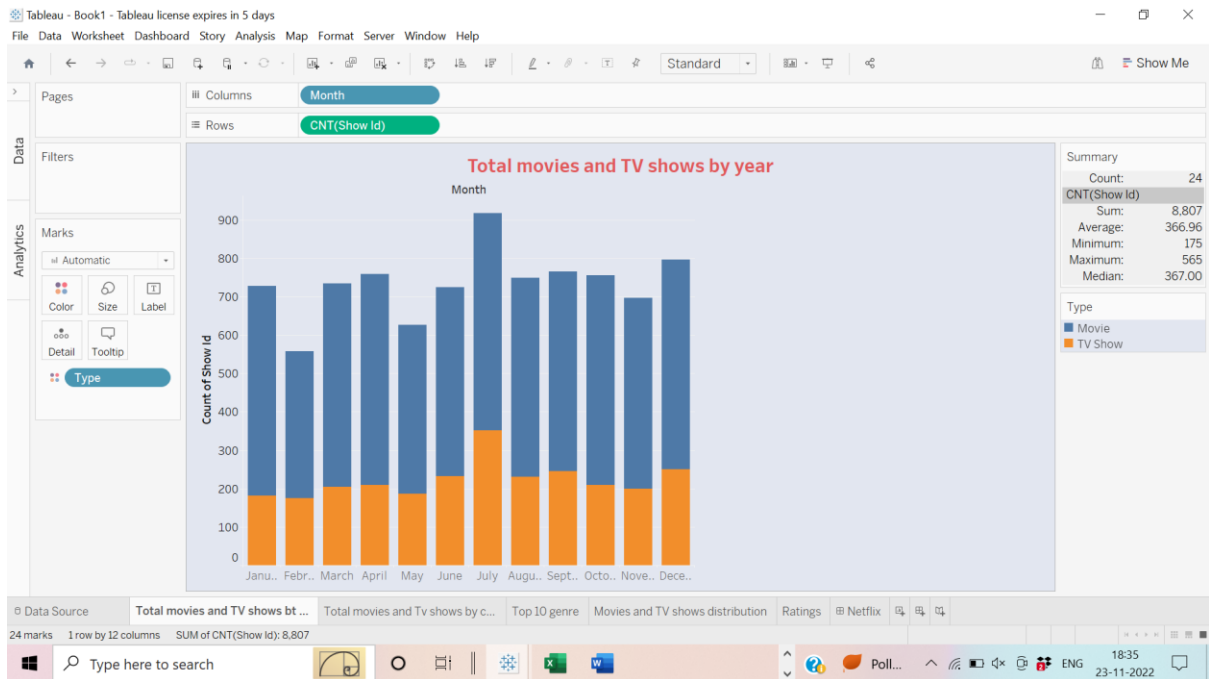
Tableau - Book1 - Tableau license expires in 5 days

File Data Worksheet Dashboard Story Analysis Map Format Server Window Help

Standard

Show Me

Pages

Columns Month

Rows CNT(Show Id)

Data

Analytics

Filters

Marks

Automatic

Color Size Label

Detail Tooltip

Type

Total movies and TV shows by year

Month

Count of Show Id

900
800
700
600
500
400
300
200
100
0

Janu.. Febr.. March April May June July Augu.. Sept.. Octo.. Nove.. Dece..

Summary

| | |
|---|---|
| Count: | 24 |
| CNT(Show Id) | |
| Sum: | 8,807 |
| Average: | 366.96 |
| Minimum: | 175 |
| Maximum: | 565 |
| Median: | 367.00 |

Type

Movie

TV Show

Data Source Total movies and TV shows bt ... Total movies and Tv shows by c... Top 10 genre Movies and TV shows distribution Ratings Netflix

24 marks 1 row by 12 columns SUM of CNT(Show Id): 8,807

Type here to search

Poll...

ENG

18:35
23-11-2022